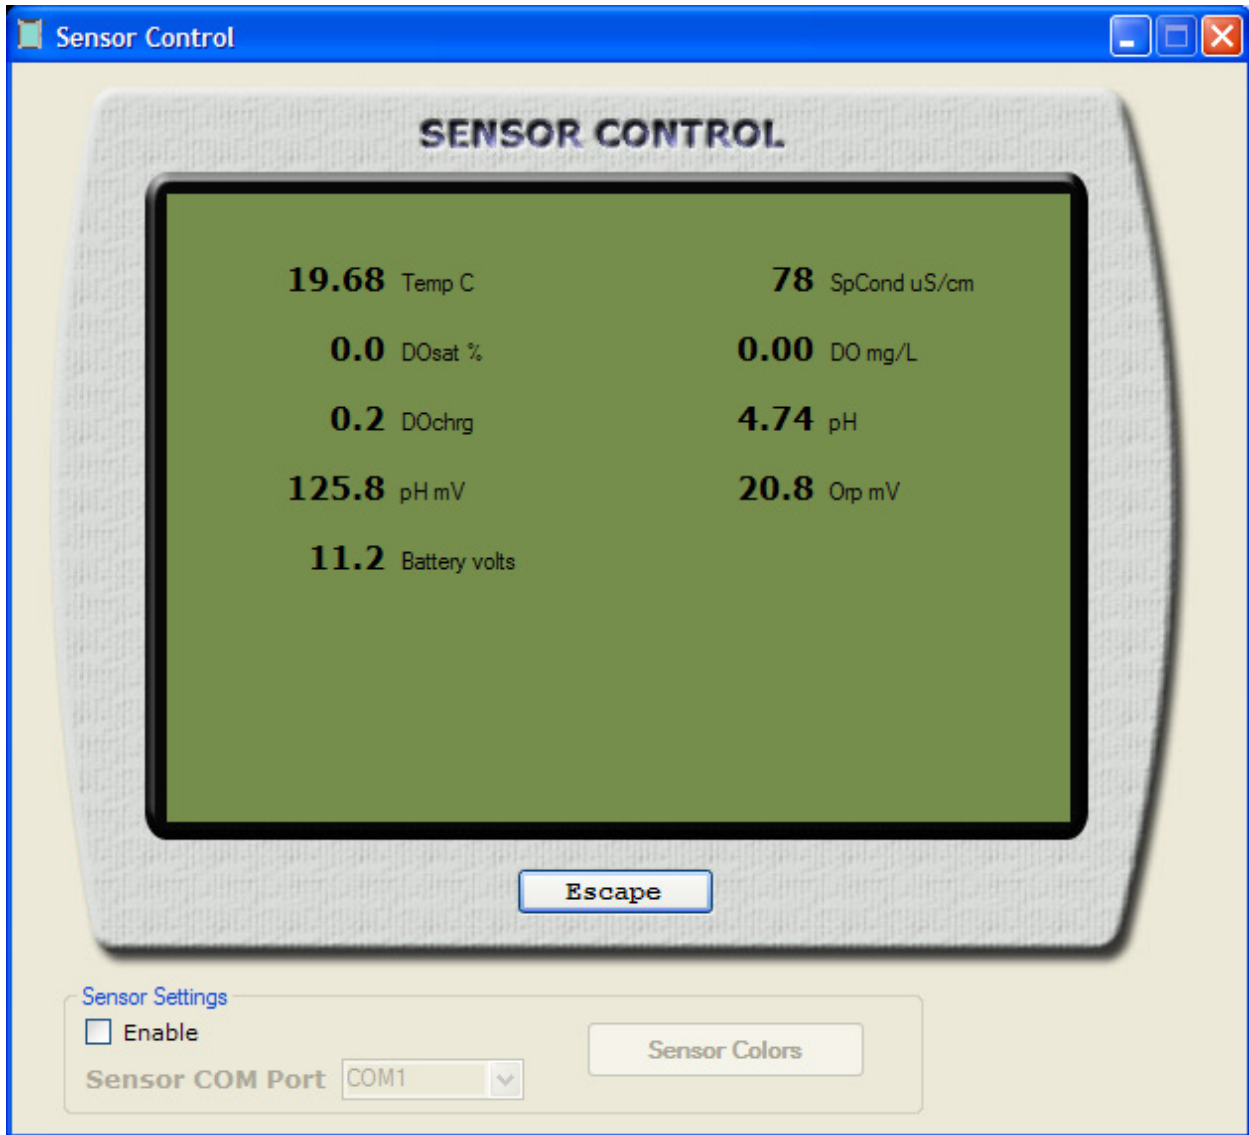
Sensor Control

SENSOR CONTROL

19.68 Temp C

78 SpCond uS/cm

0.0 DOsat %

0.00 DO mg/L

0.2 DOchrg

4.74 pH

125.8 pH mV

20.8 Orp mV

11.2 Battery volts

Escape

Sensor Settings

Enable

Sensor COM Port COM1

Sensor Colors